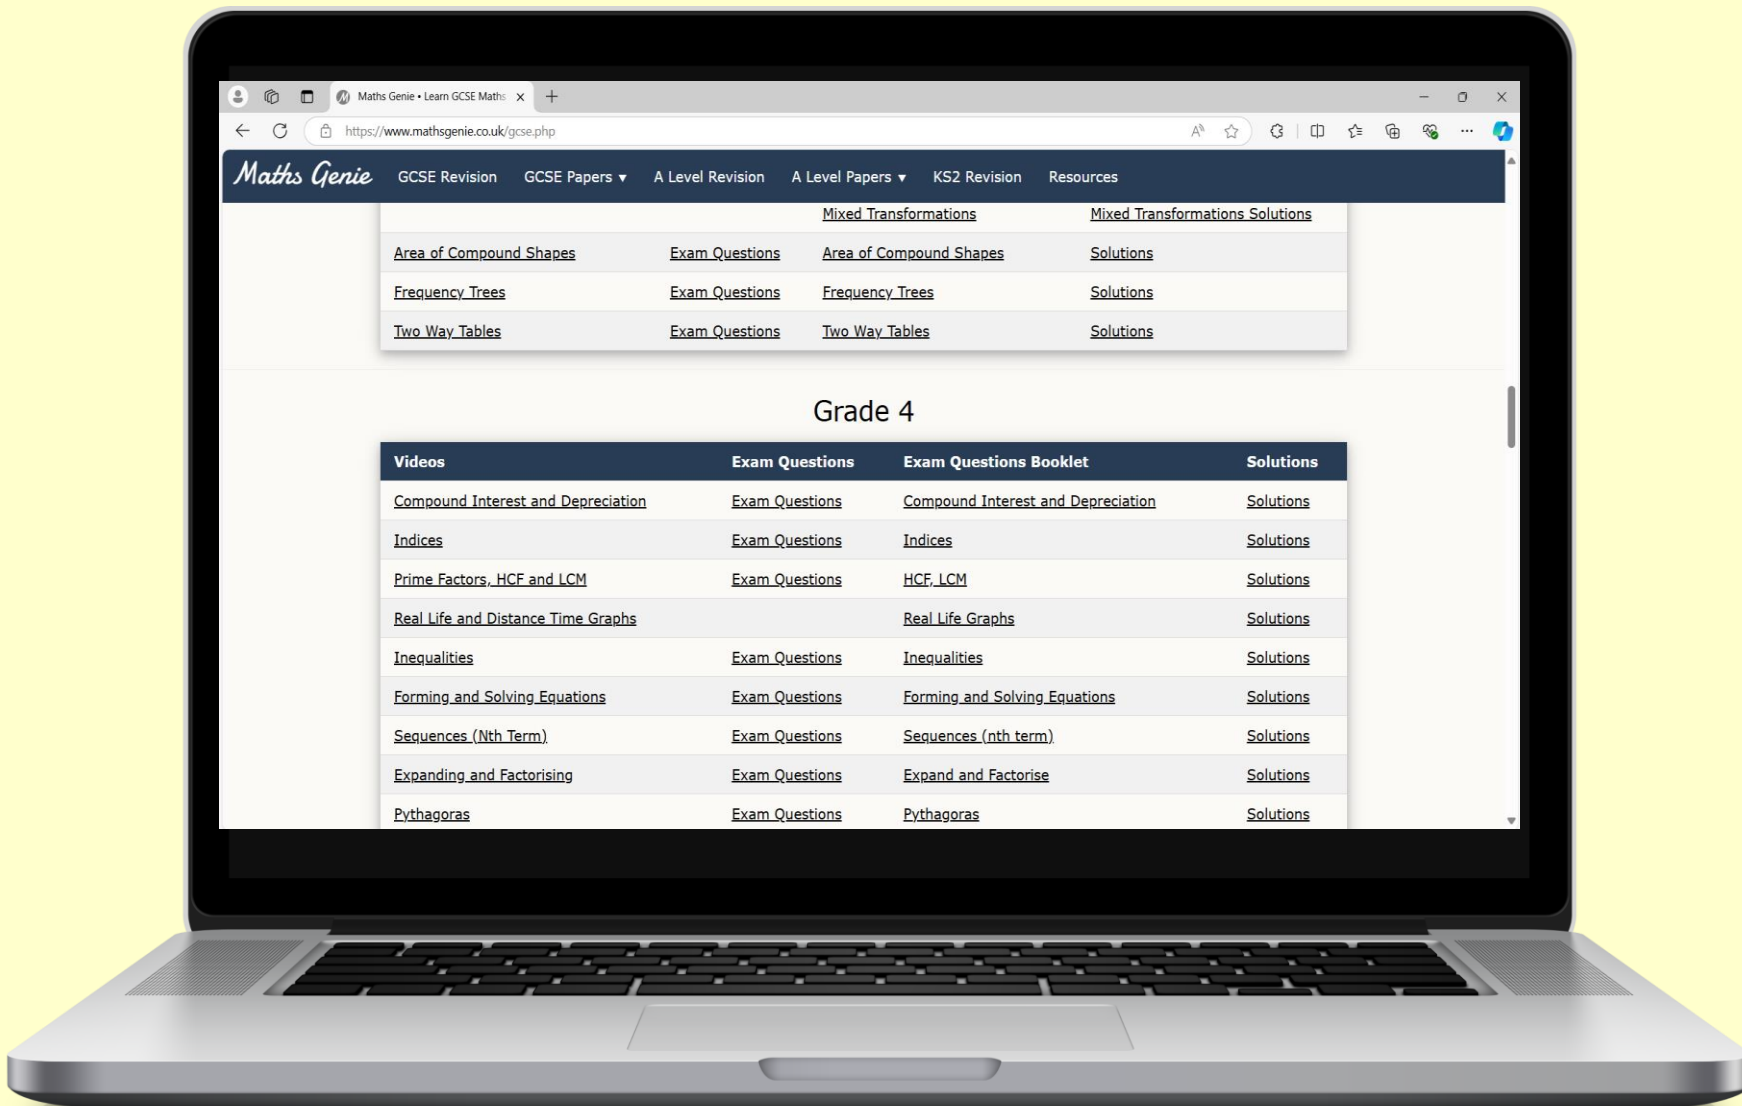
Maths Genie • Learn GCSE Maths

https://www.mathsgenie.co.uk/gcse.php

Maths Genie GCSE Revision GCSE Papers ▾ A Level Revision A Level Papers ▾ KS2 Revision Resources

| | | | |
|---|---|---|---|
| | | Mixed Transformations | Mixed Transformations Solutions |
| Area of Compound Shapes | Exam Questions | Area of Compound Shapes | Solutions |
| Frequency Trees | Exam Questions | Frequency Trees | Solutions |
| Two Way Tables | Exam Questions | Two Way Tables | Solutions |

Grade 4

| Videos | Exam Questions | Exam Questions Booklet | Solutions |
|---|---|---|---|
| Compound Interest and Depreciation | Exam Questions | Compound Interest and Depreciation | Solutions |
| Indices | Exam Questions | Indices | Solutions |
| Prime Factors, HCF and LCM | Exam Questions | HCF, LCM | Solutions |
| Real Life and Distance Time Graphs | | Real Life Graphs | Solutions |
| Inequalities | Exam Questions | Inequalities | Solutions |
| Forming and Solving Equations | Exam Questions | Forming and Solving Equations | Solutions |
| Sequences (Nth Term) | Exam Questions | Sequences (nth term) | Solutions |
| Expanding and Factorising | Exam Questions | Expand and Factorise | Solutions |
| Pythagoras | Exam Questions | Pythagoras | Solutions |